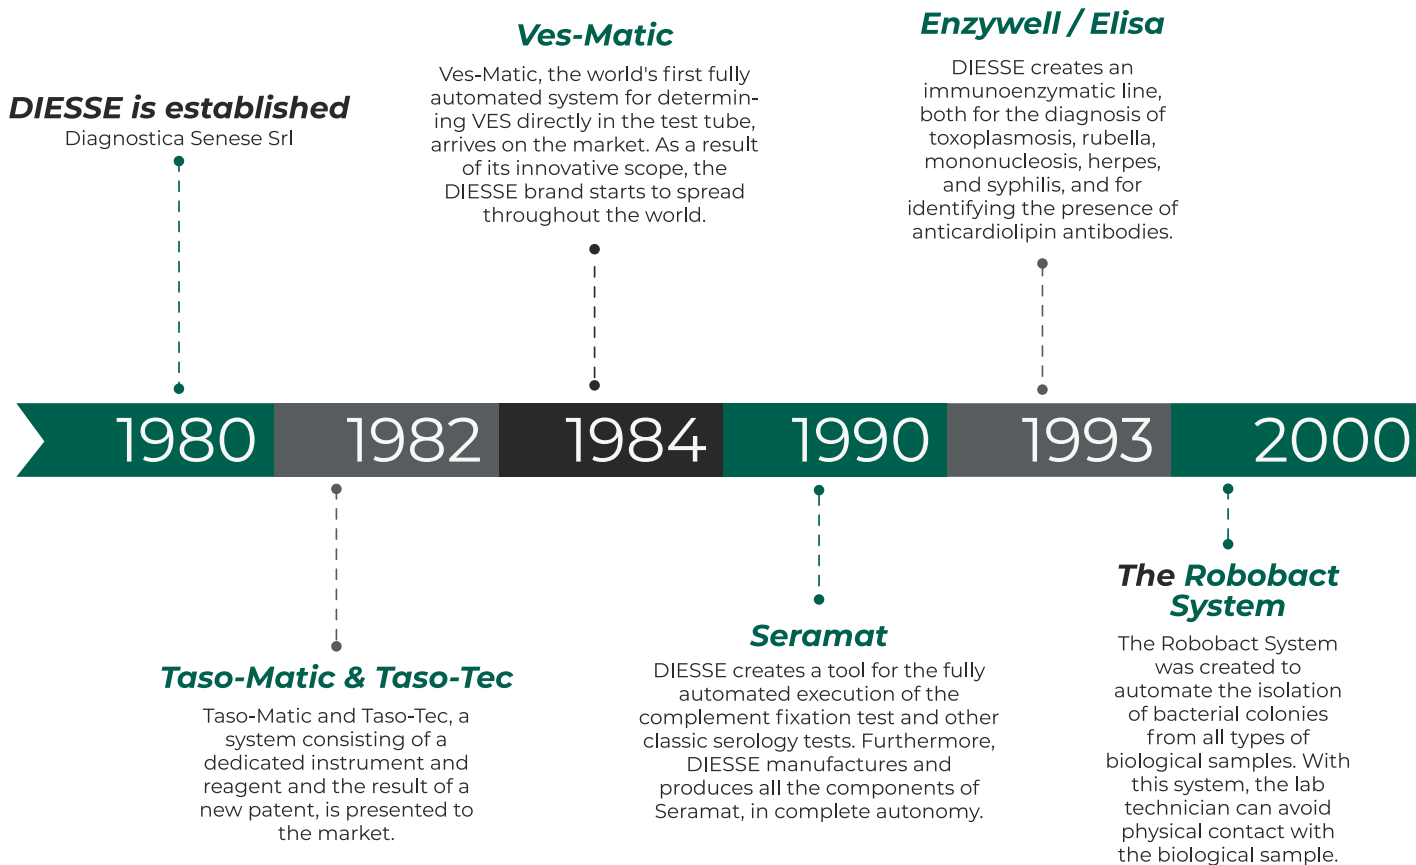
Ves-Matic

Ves-Matic, the world's first fully automated system for determining VES directly in the test tube, arrives on the market. As a result of its innovative scope, the DIESSE brand starts to spread throughout the world.

Enzywell / Elisa

DIESSE creates an immunoenzymatic line, both for the diagnosis of toxoplasmosis, rubella, mononucleosis, herpes, and syphilis, and for identifying the presence of anticardiolipin antibodies.

DIESSE is established

Diagnostica Senese Srl

1980 1982 1984 1990 1993 2000

Taso-Matic & Taso-Tec

Taso-Matic and Taso-Tec, a system consisting of a dedicated instrument and reagent and the result of a new patent, is presented to the market.

Seramat

DIESSE creates a tool for the fully automated execution of the complement fixation test and other classic serology tests. Furthermore, DIESSE manufactures and produces all the components of Seramat, in complete autonomy.

The Robobact System

The Robobact System was created to automate the isolation of bacterial colonies from all types of biological samples. With this system, the lab technician can avoid physical contact with the biological sample.